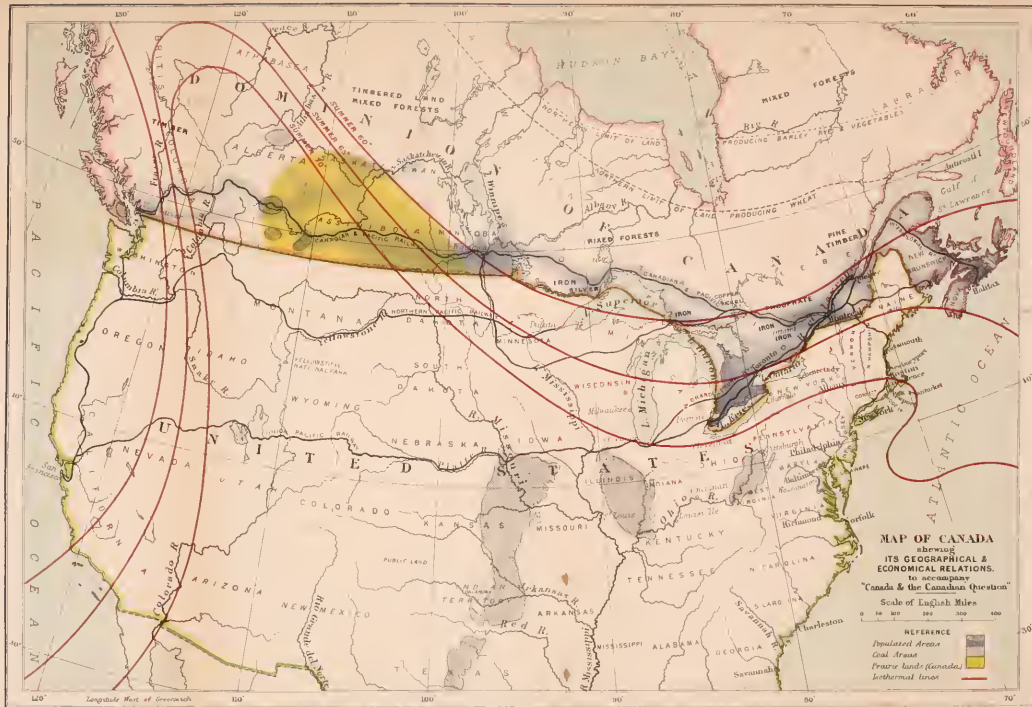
MAP OF CANADA
shewing
ITS GEOGRAPHICAL & ECONOMICAL RELATIONS.
to accompany
"Canada & the Canadian Question"

Scale of English Miles
0 50 100 200 300 400

REFERENCE
Populated Areas
Coal Areas
Prairie lands (Canada)
Isothermal lines

DOMINION OF CANADA
UNITED STATES
PACIFIC OCEAN
ATLANTIC OCEAN
HUDSON BAY
TIMBERED LAND MIXED FORESTS
MIXED FORESTS
TIMBER
SUMMER 60°
SUMMER 65°
SUMMER 70°
NORTHERN LIMIT OF LAND PRODUCING BARLEY, RYE & VEGETABLES
NORTHERN LIMIT OF LAND PRODUCING WHEAT
MIXED FORESTS
PINE TIMBER
IRON
SILVER
COPPER
PHOSPHATE
ALBERTA
ASSINIBOIA
MANITOBA
CANADIAN PACIFIC RAILWAY
Saskatchewan
Winnipeg
Albany R.
Gulf of St Lawrence
Anticosti I.
Columbia R.
Superior
MONTANA
NORTH DAKOTA
NORTHERN PACIFIC RAILWAY
Yellowstone
MINNESOTA
OREGON
IDAHO
Snake R.
WYOMING
SOUTH DAKOTA
Yellowstone Natl. Park
UNION PACIFIC RAILWAY
NEBRASKA
IOWA
WISCONSIN
Milwaukee
L. Michigan
Toronto
Ontario
L. Erie
NEW YORK
MAINE
Halifax
Montreal
Quebec
NEVADA
UTAH
COLORADO
KANSAS
MISSOURI
ILLINOIS
INDIANA
OHIO
PENNSYLVANIA
Philadelphia
Pittsburgh
Baltimore
Washington
Richmond
Norfolk
VIRGINIA
KENTUCKY
TENNESSEE
Nashville
NORTH CAROLINA
SOUTH CAROLINA
Charleston
GEORGIA
Savannah
ALABAMA
MISSISSIPPI
ARKANSAS
Arkansas R.
TEXAS
Red R.
INDIAN TERRITORY
PUBLIC LAND
NEW MEXICO
ARIZONA
Colorado R.
Rio Grande del Norte
CALIFORNIA
San Francisco
Mississippi R.
Missouri R.
Ohio R.
St. Louis
Chicago
Detroit
Boston
Nantucket
130° 120° 110° 100° 90° 80° 70° 60°
50° 40° 30°
Longitude West of Greenwich